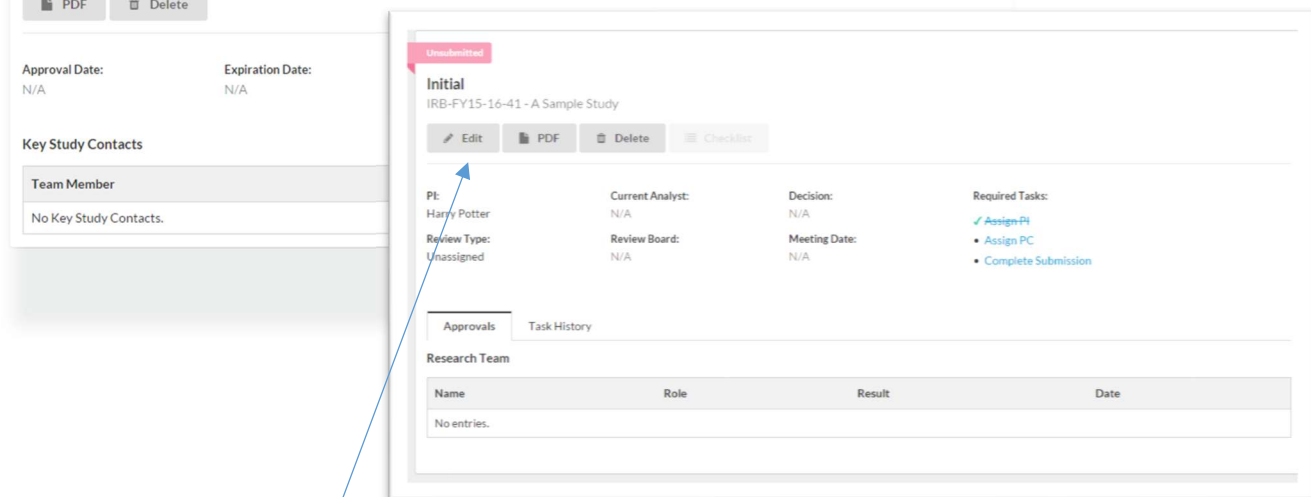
PDF Delete

Approval Date:
N/A

Expiration Date:
N/A

Key Study Contacts

| Team Member |
|---|
| No Key Study Contacts. |

Unsubmitted

Initial
IRB-FY15-16-41 - A Sample Study

Edit PDF Delete Checklist

PI:
Harry Potter

Current Analyst:
N/A

Decision:
N/A

Required Tasks:
✓ Assign PI
• Assign PC
• Complete Submission

Review Type:
Unassigned

Review Board:
N/A

Meeting Date:
N/A

Approvals Task History

Research Team

| Name | Role | Result | Date |
|---|---|---|---|
| No entries. | | | |